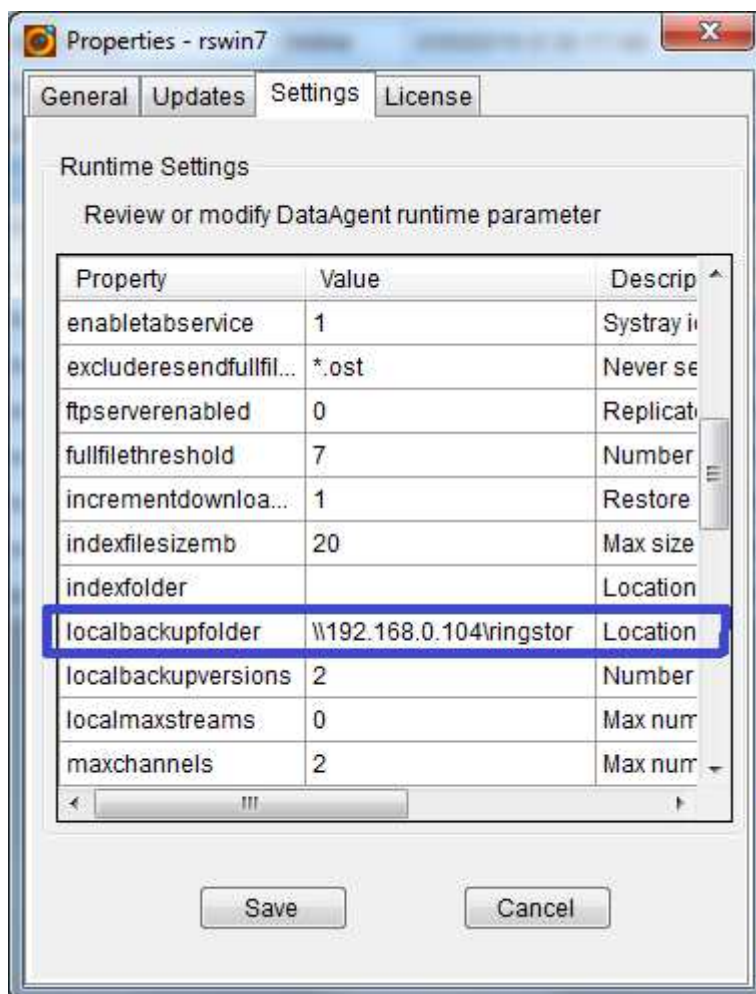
Properties - rswin7

General | Updates | Settings | License

Runtime Settings

Review or modify DataAgent runtime parameter

| Property | Value | Descrip |
|---|---|---|
| enabletabservice | 1 | Systray i |
| excluderesendfullfil... | *.ost | Never se |
| ftpserverenabled | 0 | Replicat |
| fullfilethreshold | 7 | Number |
| incrementdownloa... | 1 | Restore |
| indexfilesizemb | 20 | Max size |
| indexfolder | | Location |
| localbackupfolder | \\192.168.0.104\ringstor | Location |
| localbackupversions | 2 | Number |
| localmaxstreams | 0 | Max num |
| maxchannels | 2 | Max num |

Save Cancel